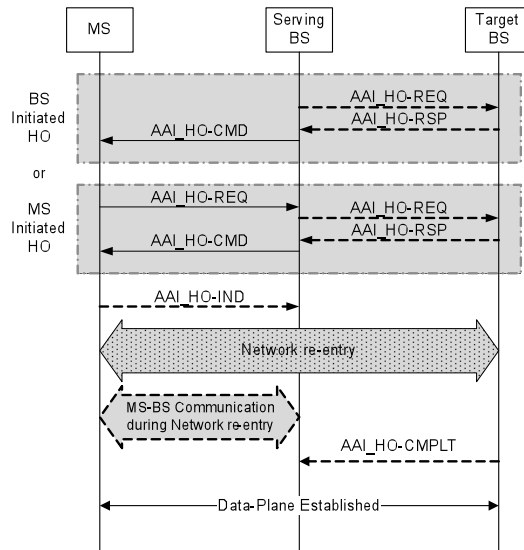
MS

Serving BS

Target BS

BS Initiated HO

AAI_HO-REQ

AAI_HO-RSP

AAI_HO-CMD

or

MS Initiated HO

AAI_HO-REQ

AAI_HO-REQ

AAI_HO-RSP

AAI_HO-CMD

AAI_HO-IND

Network re-entry

MS-BS Communication during Network re-entry

AAI_HO-CMPLT

Data-Plane Established